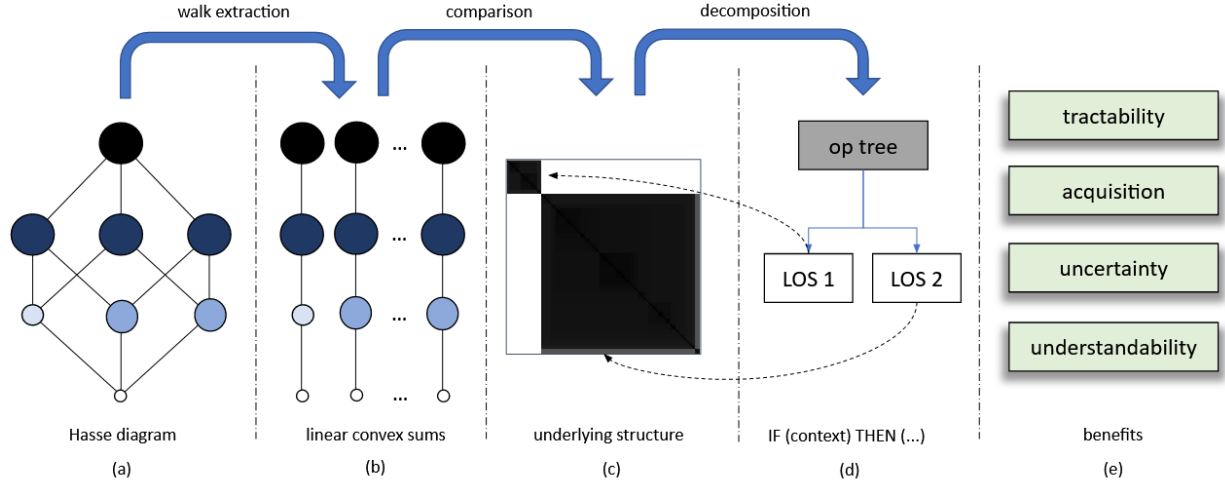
walk extraction

comparison

decomposition

...

...

...

...

op tree

LOS 1

LOS 2

tractability

acquisition

uncertainty

understandability

Hasse diagram

(a)

linear convex sums

(b)

underlying structure

(c)

IF (context) THEN (...)

(d)

benefits

(e)